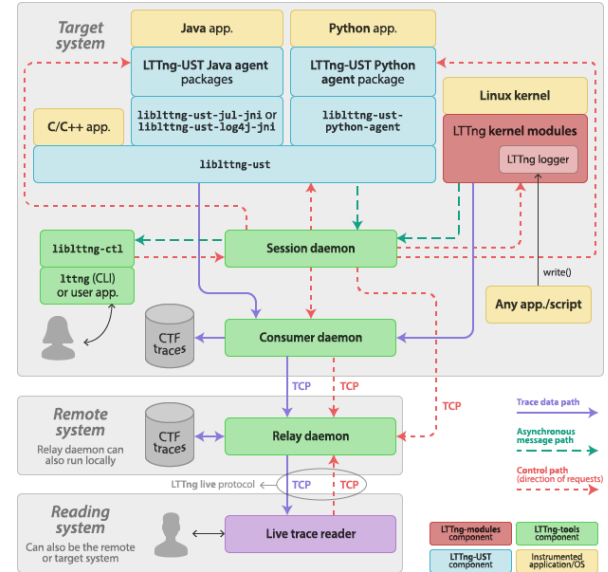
Target system

Java app.

Python app.

LTTng-UST Java agent packages

LTTng-UST Python agent package

liblttng-ust-jul-jni or liblttng-ust-log4j-jni

liblttng-ust-python-agent

Linux kernel

C/C++ app.

LTTng kernel modules

LTTng logger

liblttng-ust

liblttng-ctl

Session daemon

lttng (CLI) or user app.

write()

Any app./script

CTF traces

Consumer daemon

TCP

TCP

TCP

Remote system

Relay daemon can also run locally

CTF traces

Relay daemon

Trace data path

Asynchronous message path

Control path (direction of requests)

LTTng live protocol

TCP

TCP

Reading system

Can also be the remote or target system

Live trace reader

LTTng-modules component

LTTng-tools component

LTTng-UST component

Instrumented application/OS